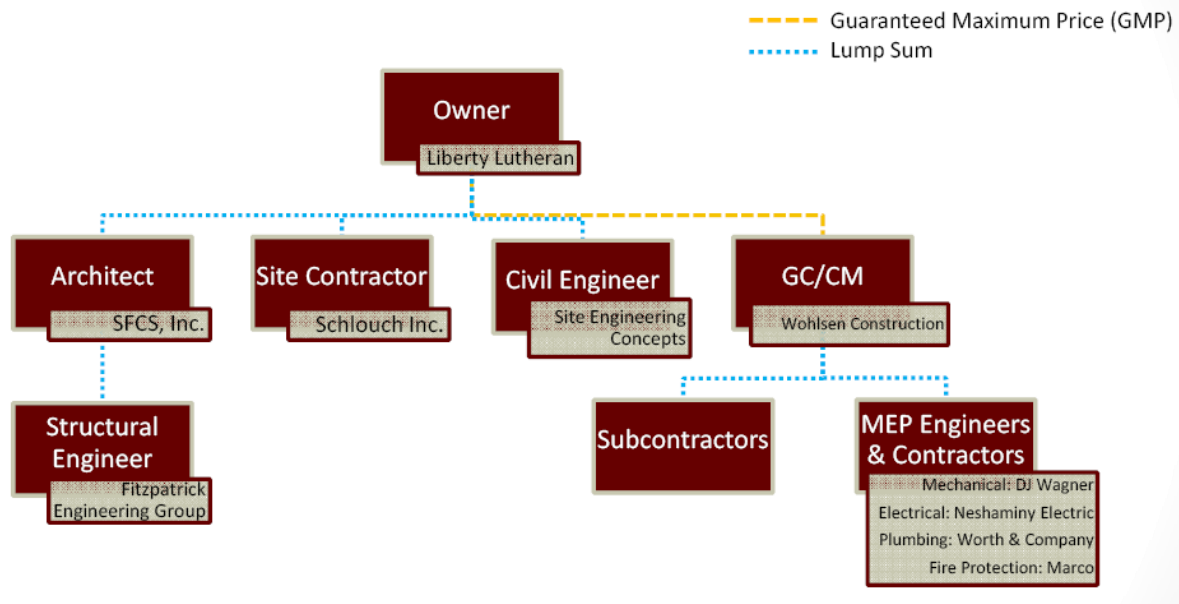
Guaranteed Maximum Price (GMP)
Lump Sum

Owner
Liberty Lutheran

Architect
SFCS, Inc.

Site Contractor
Schlouch Inc.

Civil Engineer
Site Engineering Concepts

GC/CM
Wohlsen Construction

Structural Engineer
Fitzpatrick Engineering Group

Subcontractors

MEP Engineers & Contractors
Mechanical: DJ Wagner
Electrical: Neshaminy Electric
Plumbing: Worth & Company
Fire Protection: Marco